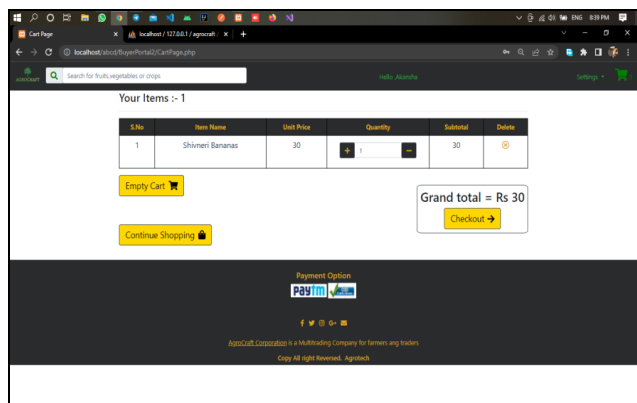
ENG 8:39 PM

Cart Page
localhost / 127.0.0.1 / agrocraft

localhost/abcd/BuyerPortal2/CartPage.php

AGROCRAFT
Search for fruits,vegetables or crops
Hello, Akansha
Settings

Your Items :- 1

| S.No | Item Name | Unit Price | Quantity | Subtotal | Delete |
|---|---|---|---|---|---|
| 1 | Shivneri Bananas | 30 | + 1 − | 30 | ⊗ |

Empty Cart

Grand total = Rs 30
Checkout →

Continue Shopping

Payment Option
Paytm

AgroCraft Corporation is a Multitrading Company for farmers ang traders
Copy All right Reversed. Agrotech